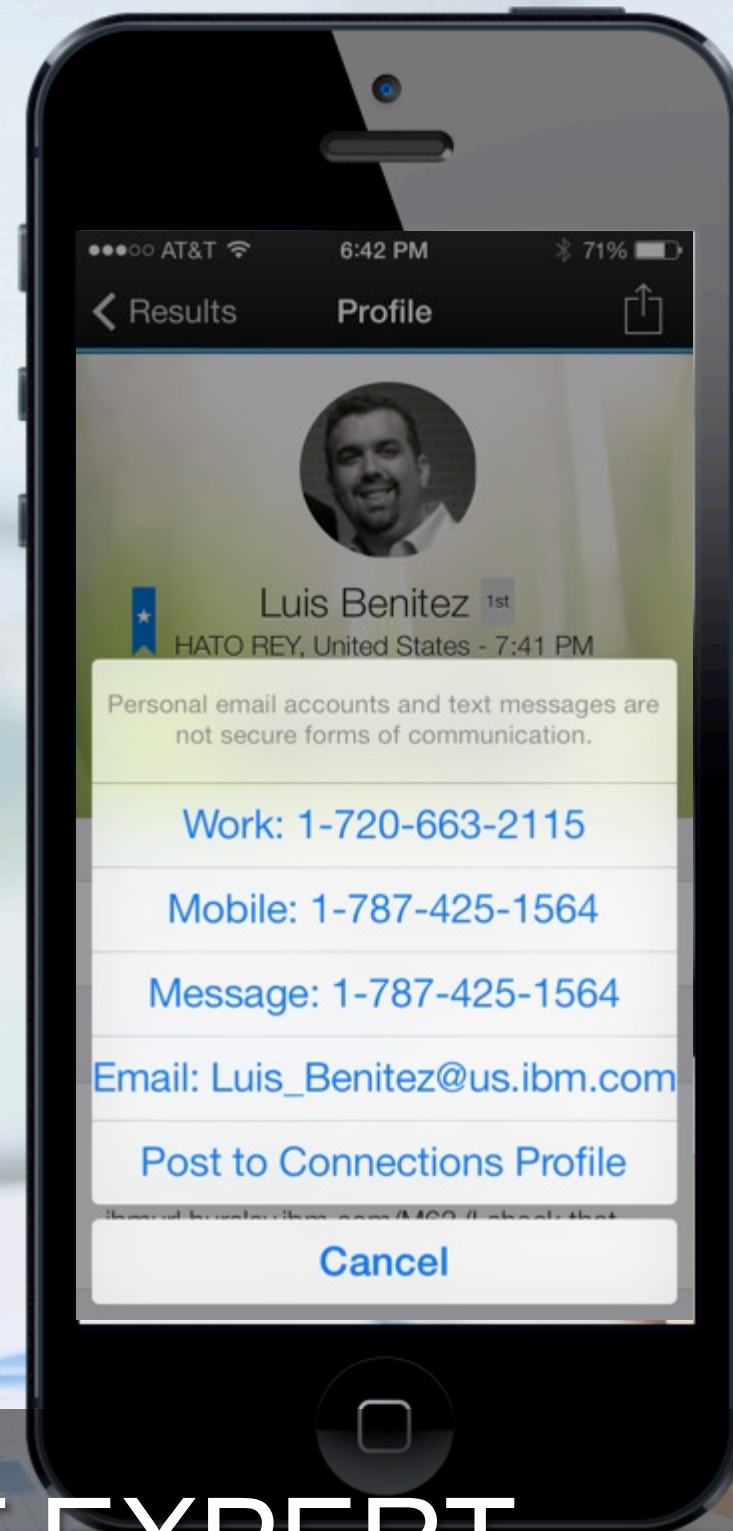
●●●○○ AT&T 6:42 PM 71%

Results Profile

Luis Benitez 1st
HATO REY, United States - 7:41 PM

Personal email accounts and text messages are not secure forms of communication.

Work: 1-720-663-2115

Mobile: 1-787-425-1564

Message: 1-787-425-1564

Email: Luis_Benitez@us.ibm.com

Post to Connections Profile

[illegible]

Cancel

T EXPERT